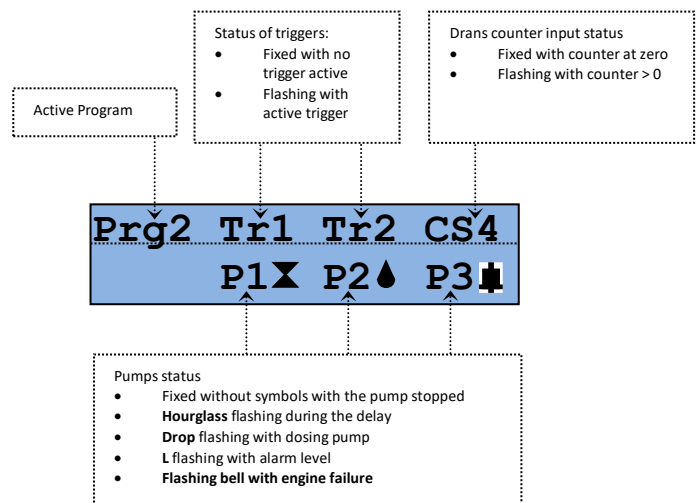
Status of triggers:
- Fixed with no trigger active
- Flashing with active trigger

Drans counter input status
- Fixed with counter at zero
- Flashing with counter > 0

Active Program

Prg2 Tr1 Tr2 CS4

P1 P2 P3

Pumps status
- Fixed without symbols with the pump stopped
- **Hourglass** flashing during the delay
- **Drop** flashing with dosing pump
- **L** flashing with alarm level
- **Flashing bell with engine failure**